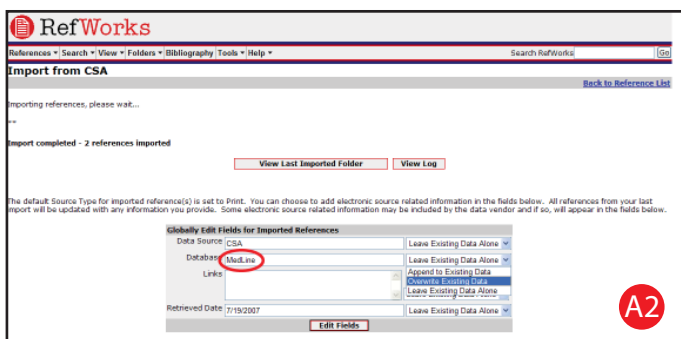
RefWorks

References ▾ Search ▾ View ▾ Folders ▾ Bibliography Tools ▾ Help ▾

Search RefWorks Go

Import from CSA

Back to Reference List

Importing references, please wait...

**

Import completed - 2 references imported

View Last Imported Folder

View Log

The default Source Type for imported reference(s) is set to Print. You can choose to add electronic source related information in the fields below. All references from your last import will be updated with any information you provide. Some electronic source related information may be included by the data vendor and if so, will appear in the fields below.

Globally Edit Fields for Imported References

| | | |
|---|---|---|
| Data Source | CSA | Leave Existing Data Alone |
| Database | MedLine | Leave Existing Data Alone |
| Links | | Append to Existing Data<br>Overwrite Existing Data<br>Leave Existing Data Alone |
| Retrieved Date | 7/19/2007 | Leave Existing Data Alone |

Edit Fields

A2